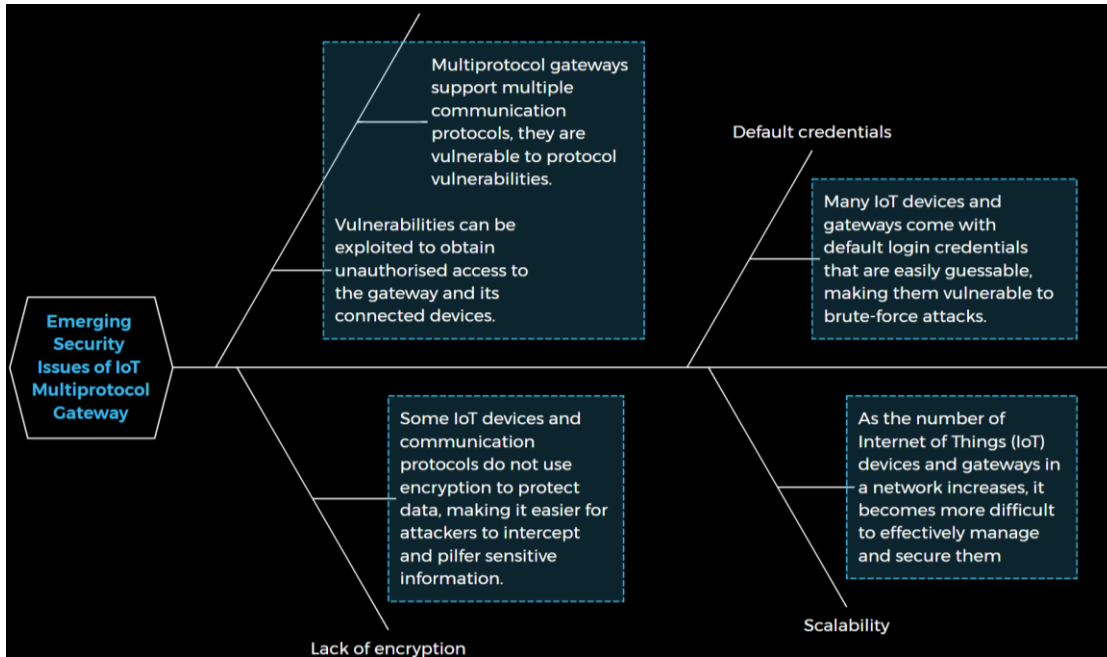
Emerging Security Issues of IoT Multiprotocol Gateway

Multiprotocol gateways support multiple communication protocols, they are vulnerable to protocol vulnerabilities.

Vulnerabilities can be exploited to obtain unauthorised access to the gateway and its connected devices.

Default credentials

Many IoT devices and gateways come with default login credentials that are easily guessable, making them vulnerable to brute-force attacks.

Some IoT devices and communication protocols do not use encryption to protect data, making it easier for attackers to intercept and pilfer sensitive information.

Lack of encryption

As the number of Internet of Things (IoT) devices and gateways in a network increases, it becomes more difficult to effectively manage and secure them

Scalability